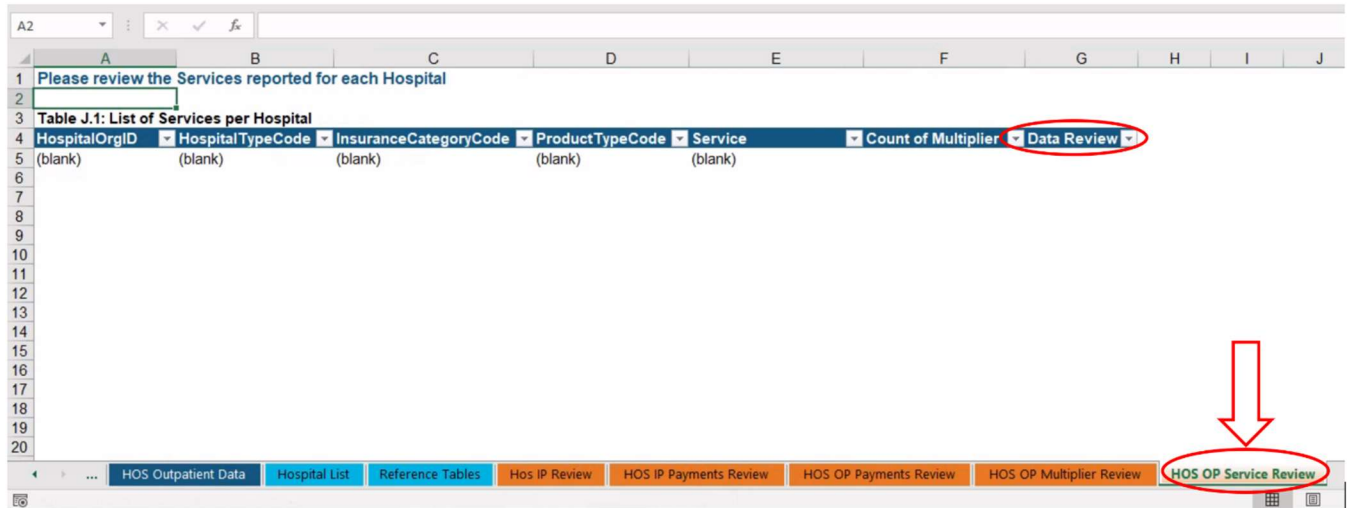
A2

fx

| | A | B | C | D | E | F | G | H | I | J |
|---|---|---|---|---|---|---|---|---|---|---|
| 1 | Please review the Services reported for each Hospital | | | | | | | | | |
| 2 | | | | | | | | | | |
| 3 | Table J.1: List of Services per Hospital | | | | | | | | | |
| 4 | HospitalOrgID | HospitalTypeCode | InsuranceCategoryCode | ProductTypeCode | Service | Count of Multiplier | Data Review | | | |
| 5 | (blank) | (blank) | (blank) | (blank) | (blank) | | | | | |
| 6 | | | | | | | | | | |
| 7 | | | | | | | | | | |
| 8 | | | | | | | | | | |
| 9 | | | | | | | | | | |
| 10 | | | | | | | | | | |
| 11 | | | | | | | | | | |
| 12 | | | | | | | | | | |
| 13 | | | | | | | | | | |
| 14 | | | | | | | | | | |
| 15 | | | | | | | | | | |
| 16 | | | | | | | | | | |
| 17 | | | | | | | | | | |
| 18 | | | | | | | | | | |
| 19 | | | | | | | | | | |
| 20 | | | | | | | | | | |

... HOS Outpatient Data | Hospital List | Reference Tables | Hos IP Review | HOS IP Payments Review | HOS OP Payments Review | HOS OP Multiplier Review | HOS OP Service Review